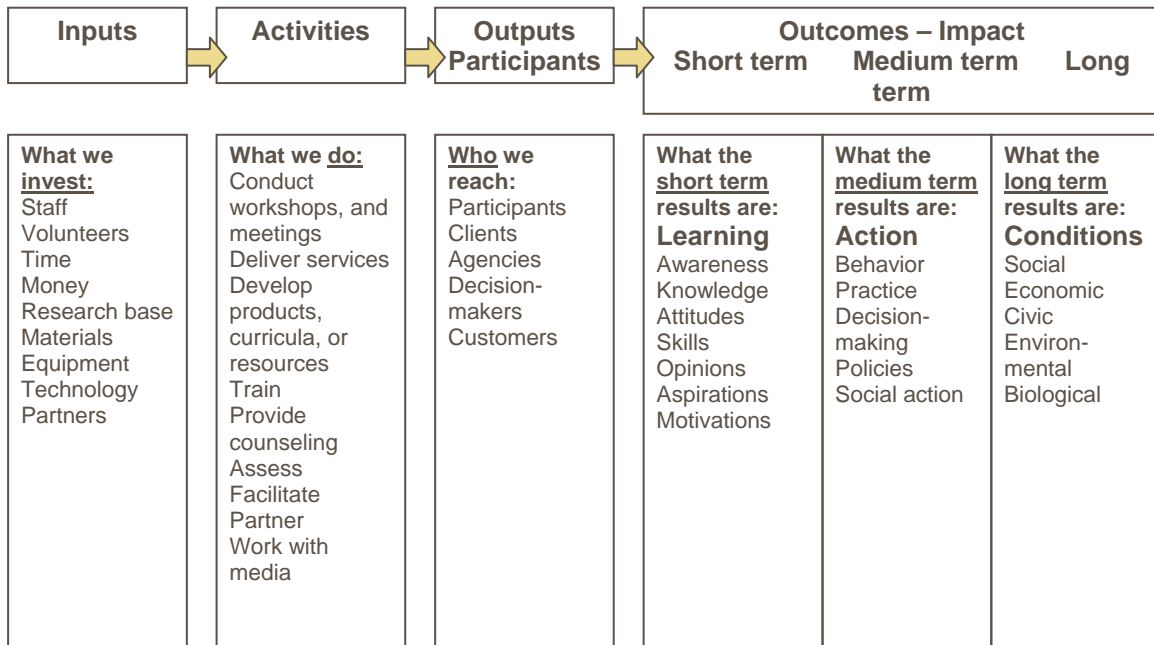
Inputs

Activities

Outputs
Participants

Outcomes – Impact
Short term Medium term Long term

What we invest:
Staff
Volunteers
Time
Money
Research base
Materials
Equipment
Technology
Partners

What we do:
Conduct workshops, and meetings
Deliver services
Develop products, curricula, or resources
Train
Provide counseling
Assess
Facilitate
Partner
Work with media

Who we reach:
Participants
Clients
Agencies
Decision-makers
Customers

What the short term results are:
Learning
Awareness
Knowledge
Attitudes
Skills
Opinions
Aspirations
Motivations

What the medium term results are:
Action
Behavior
Practice
Decision-making
Policies
Social action

What the long term results are:
Conditions
Social
Economic
Civic
Environ-mental
Biological